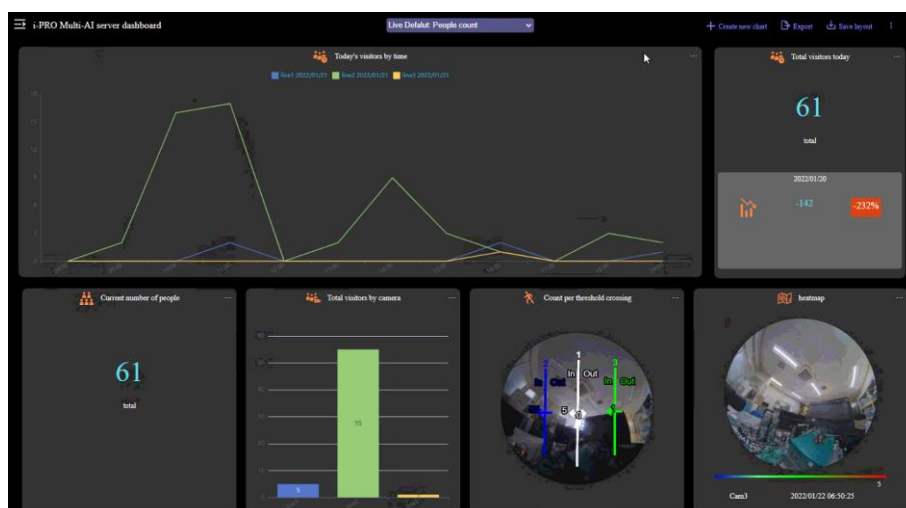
i-PRO Multi-AI server dashboard

Live Default: People count

+ Create new chart

Export

Save layout

Today's visitors by time

line1 2022/01/21 line2 2022/01/21 line3 2022/01/21

Total visitors today

61

total

2022/01/20

-142

-232%

Current number of people

61

total

Total visitors by camera

55

5

Count per threshold crossing

1

2

3

In

Out

In

Out

In

Out

5

heatmap

Cam3

2022/01/22 06:50:25